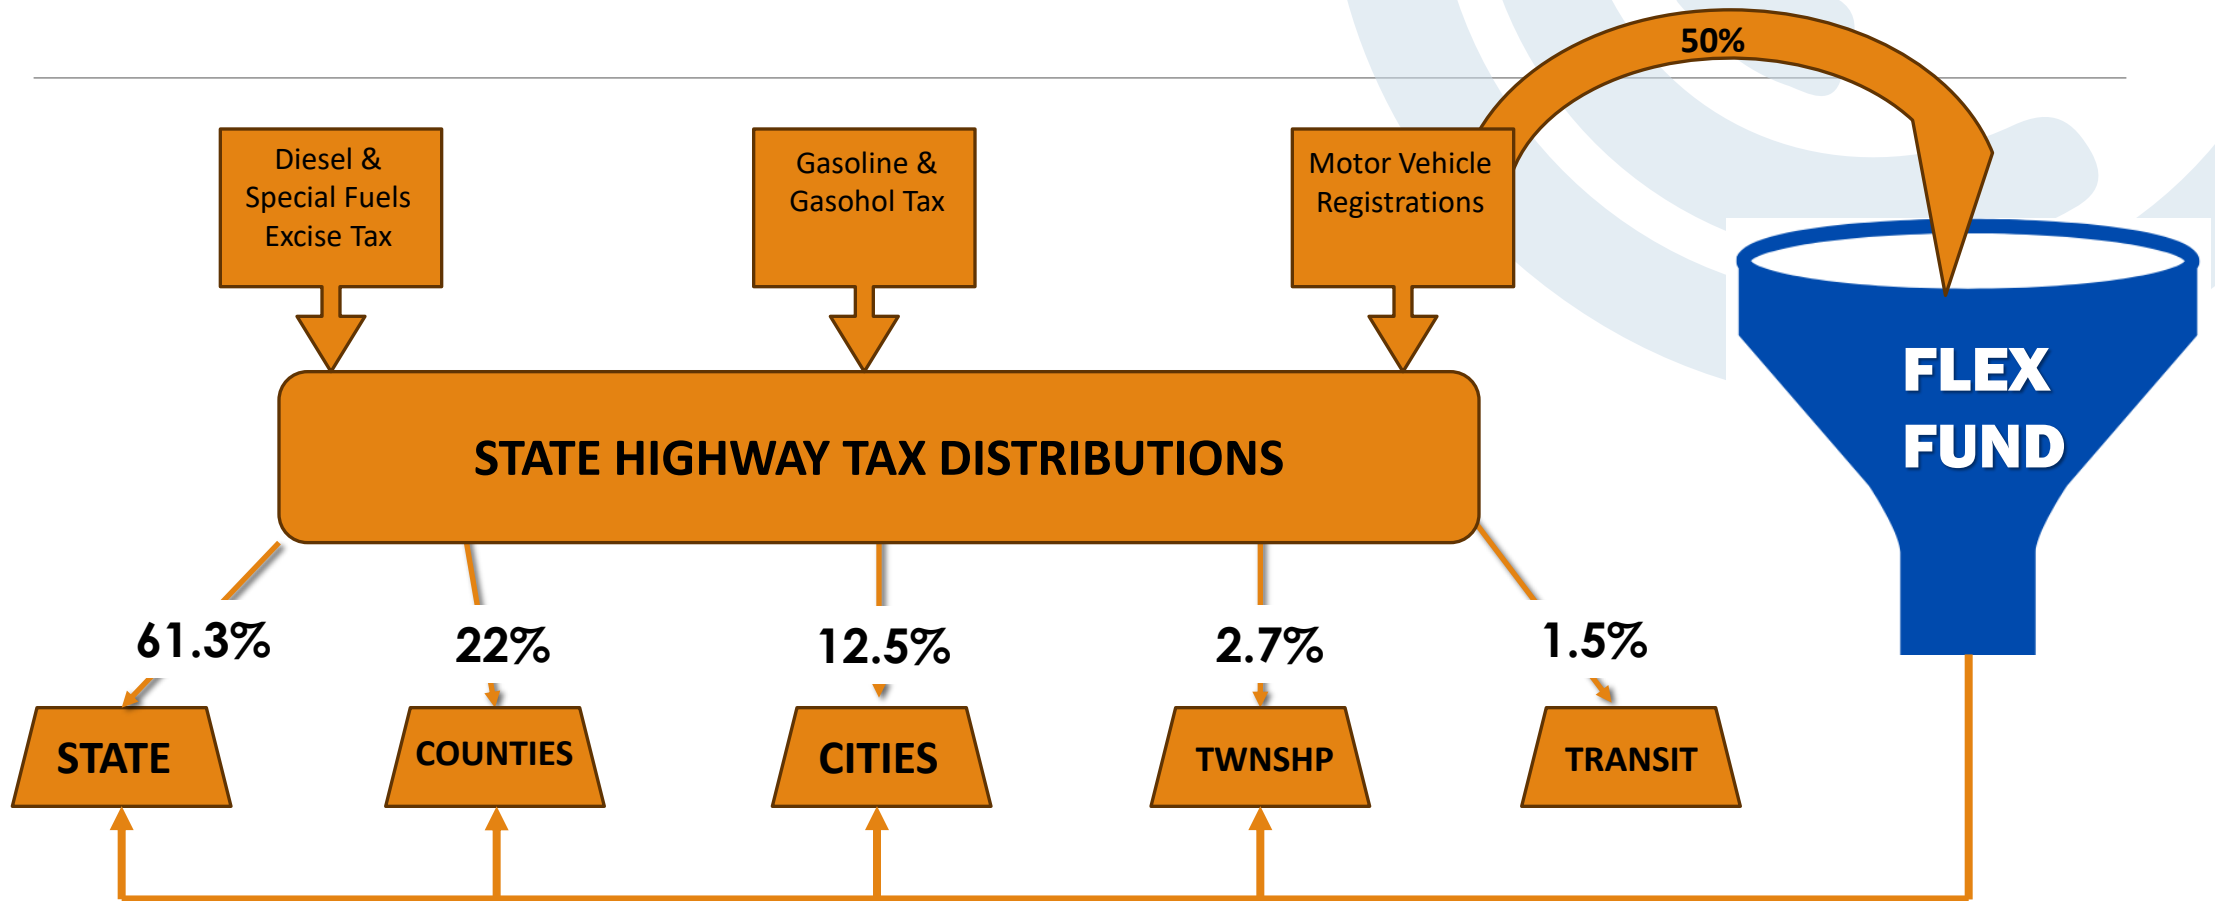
50%

Diesel & Special Fuels Excise Tax

Gasoline & Gasohol Tax

Motor Vehicle Registrations

FLEX FUND

STATE HIGHWAY TAX DISTRIBUTIONS

61.3%

22%

12.5%

2.7%

1.5%

STATE

COUNTIES

CITIES

TWNSHP

TRANSIT